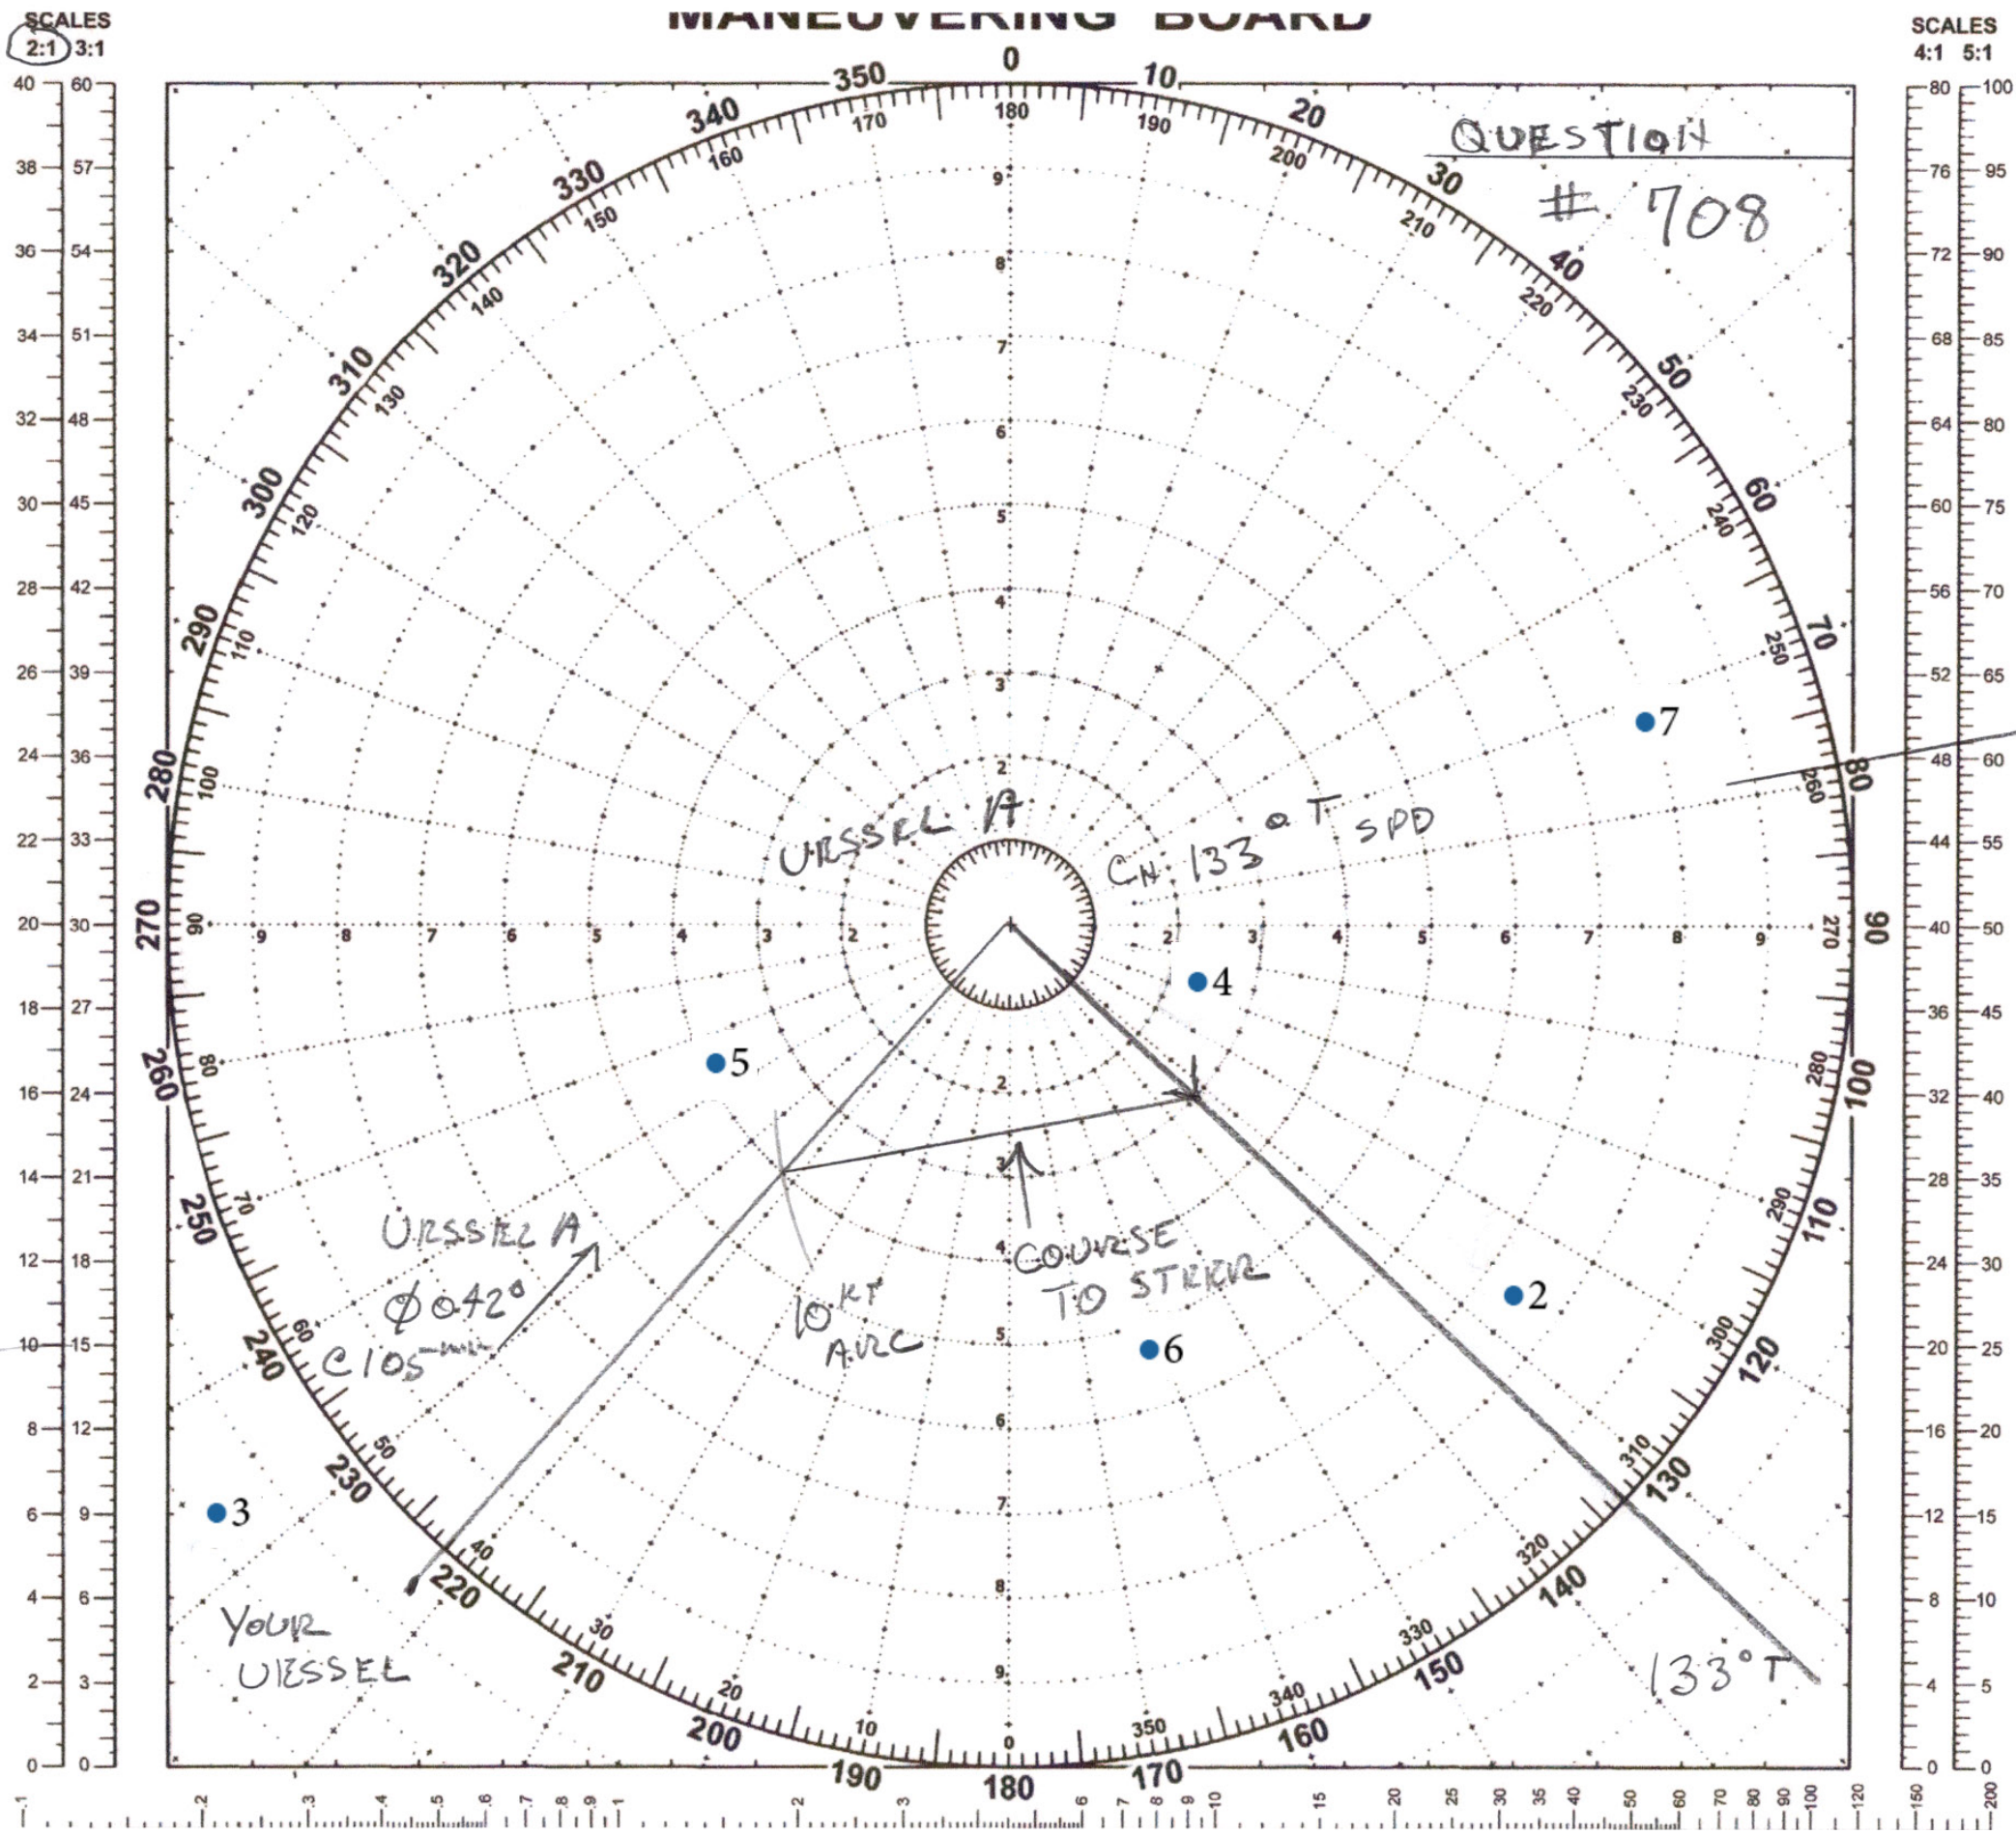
SCALES
2:1 3:1

MANEUVERING BOARD

SCALES
4:1 5:1

QUESTION
# 708

VESSEL A
CN: 133° T SPD

VESSEL A
Ø 042°
C 105

10 KT
ARC

COURSE
TO STEER

YOUR
VESSEL

133° T

● 2
● 3
● 4
● 5
● 6
● 7

0
10
20
30
40
50
60
70
80
90
100
110
120
130
140
150
160
170
180
190
200
210
220
230
240
250
260
270
280
290
300
310
320
330
340
350

| 2:1 | 3:1 |
|---|---|
| 40 | 60 |
| 38 | 57 |
| 36 | 54 |
| 34 | 51 |
| 32 | 48 |
| 30 | 45 |
| 28 | 42 |
| 26 | 39 |
| 24 | 36 |
| 22 | 33 |
| 20 | 30 |
| 18 | 27 |
| 16 | 24 |
| 14 | 21 |
| 12 | 18 |
| 10 | 15 |
| 8 | 12 |
| 6 | 9 |
| 4 | 6 |
| 2 | 3 |
| 0 | 0 |

| 4:1 | 5:1 |
|---|---|
| 80 | 100 |
| 76 | 95 |
| 72 | 90 |
| 68 | 85 |
| 64 | 80 |
| 60 | 75 |
| 56 | 70 |
| 52 | 65 |
| 48 | 60 |
| 44 | 55 |
| 40 | 50 |
| 36 | 45 |
| 32 | 40 |
| 28 | 35 |
| 24 | 30 |
| 20 | 25 |
| 16 | 20 |
| 12 | 15 |
| 8 | 10 |
| 4 | 5 |
| 0 | 0 |

1 .2 .3 .4 .5 .6 .7 .8 .9 1 2 3 4 5 6 7 8 9 10 15 20 25 30 35 40 50 60 70 80 90 100 120 150 200